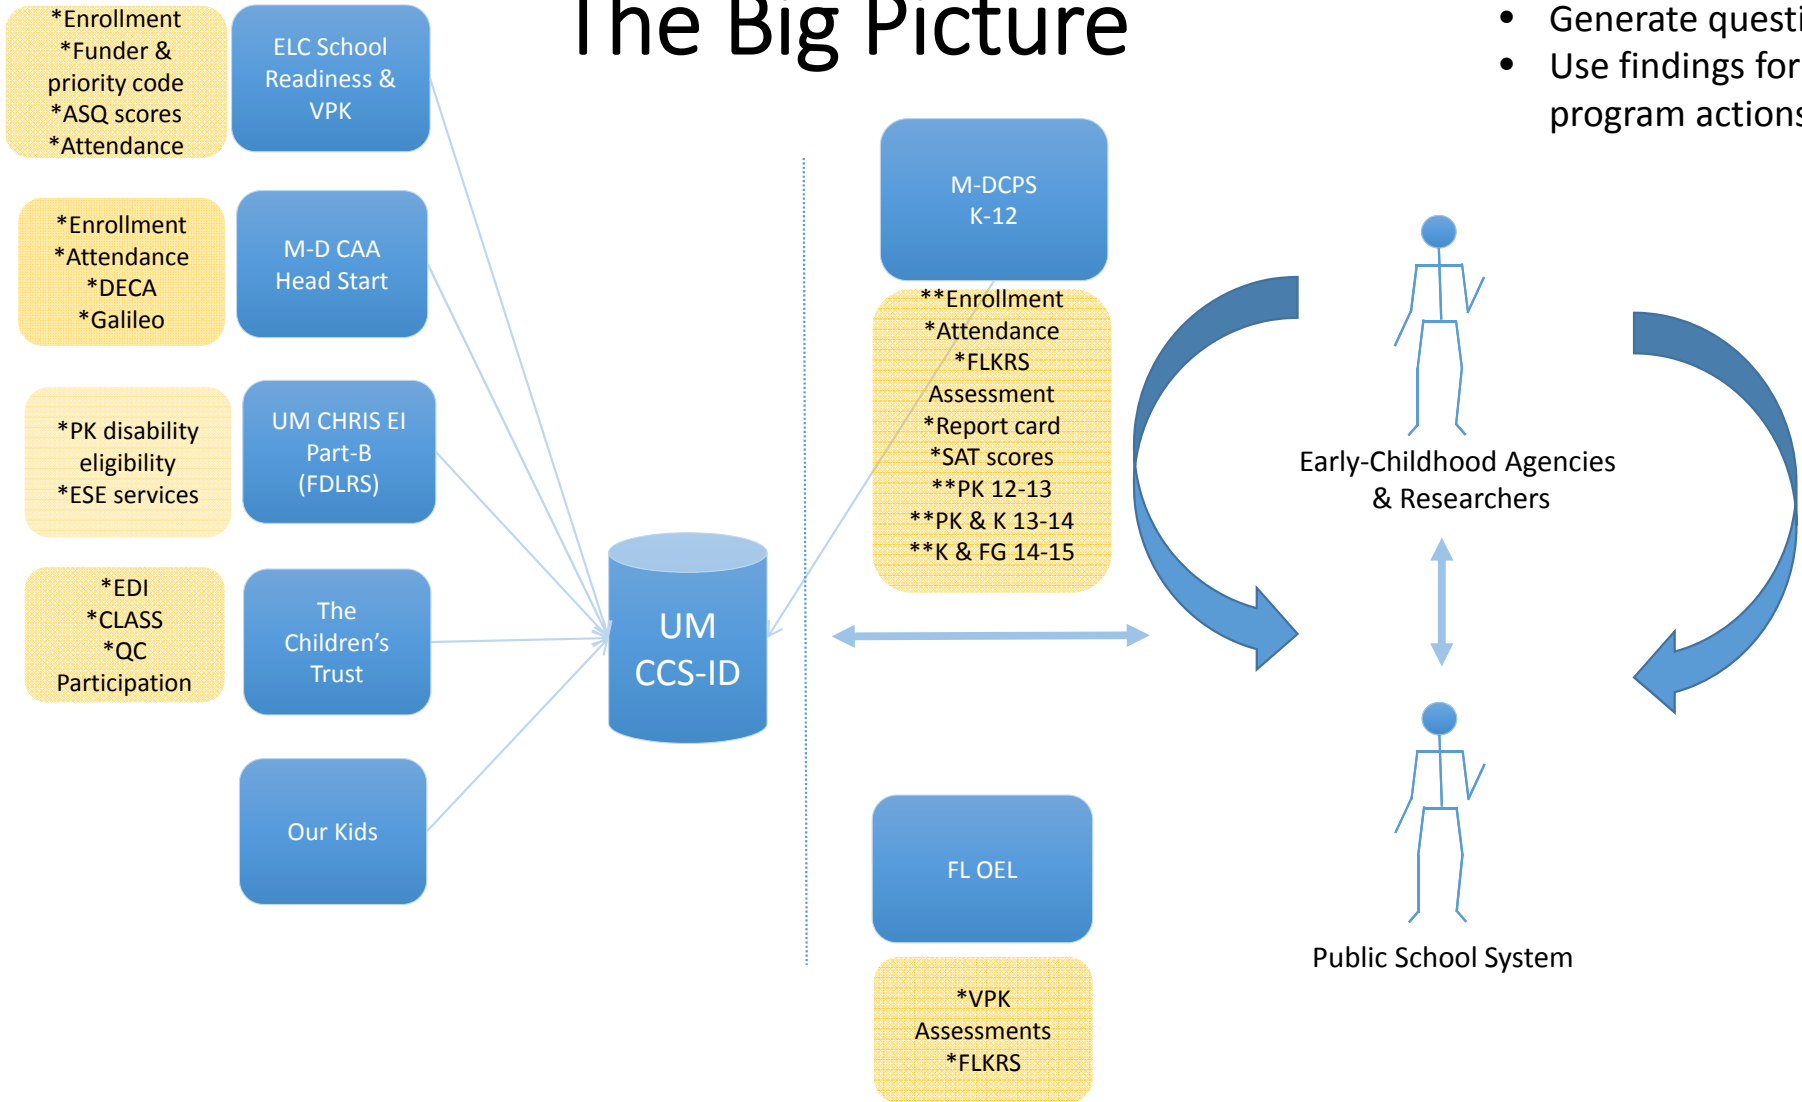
The Big Picture

• Generate questi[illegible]
• Use findings for program actions

*Enrollment
*Funder & priority code
*ASQ scores
*Attendance

ELC School Readiness & VPK

*Enrollment
*Attendance
*DECA
*Galileo

M-D CAA Head Start

*PK disability eligibility
*ESE services

UM CHRIS EI Part-B (FDLRS)

*EDI
*CLASS
*QC Participation

The Children's Trust

Our Kids

UM CCS-ID

M-DCPS K-12

**Enrollment
*Attendance
*FLKRS Assessment
*Report card
*SAT scores
**PK 12-13
**PK & K 13-14
**K & FG 14-15

FL OEL

*VPK Assessments
*FLKRS

Early-Childhood Agencies & Researchers

Public School System